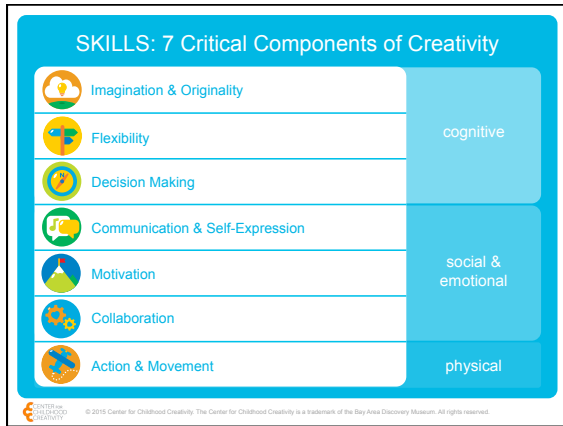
SKILLS: 7 Critical Components of Creativity

| | |
|---|---|
| Imagination & Originality | cognitive |
| Flexibility | |
| Decision Making | |
| Communication & Self-Expression | social & emotional |
| Motivation | |
| Collaboration | |
| Action & Movement | physical |

CENTER FOR CHILDHOOD CREATIVITY

© 2015 Center for Childhood Creativity. The Center for Childhood Creativity is a trademark of the Bay Area Discovery Museum. All rights reserved.